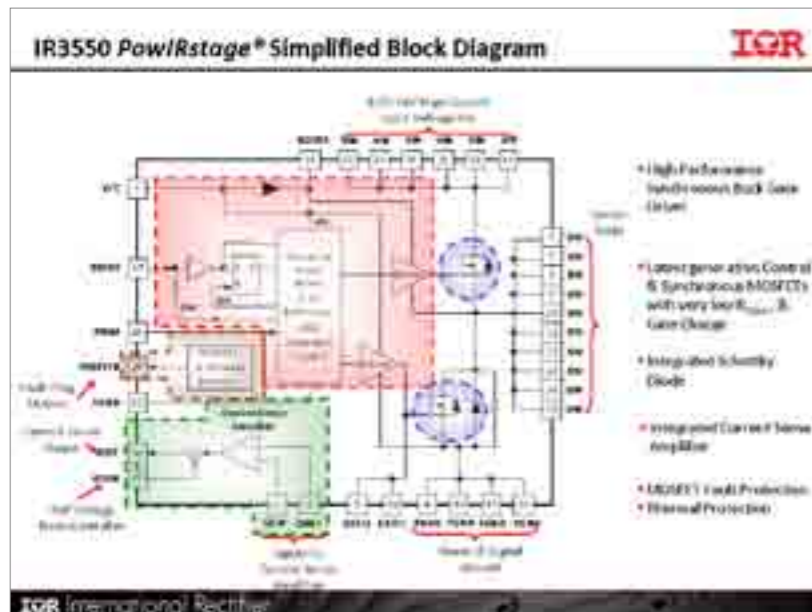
IR3550 PowIRstage® Simplified Block Diagram

IOR

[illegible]

BOOST

VCC

REFIN

PWM

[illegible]

Fault Flag Output

Current & Diode Output

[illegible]

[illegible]

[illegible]

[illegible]

• High Performance Synchronous Buck Gate Driver

• Latest generation Control & Synchronous MOSFETs with very low $R_{DS(on)}$ & Gate Charge

• Integrated Schottky Diode

• Integrated Current Sense Amplifier

• MOSFET Fault Protection
• Thermal Protection

IOR International Rectifier